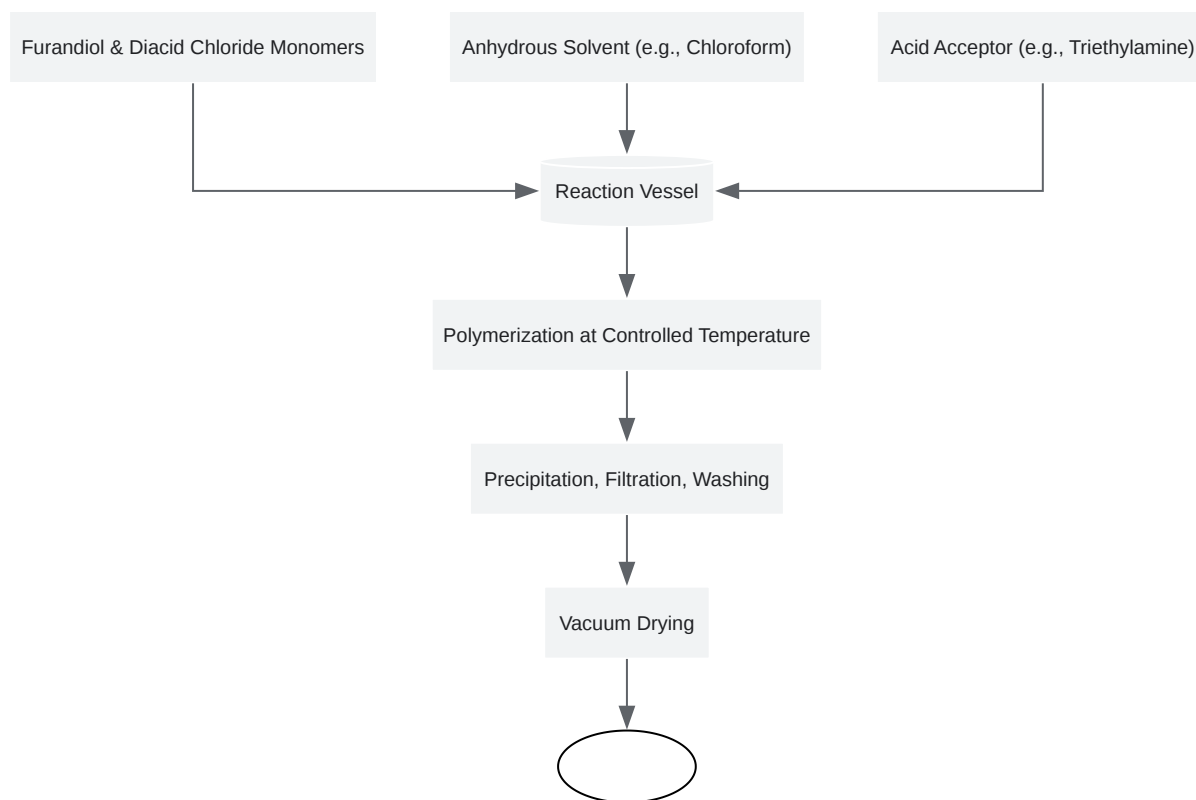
Furandiol & Diacid Chloride Monomers

Anhydrous Solvent (e.g., Chloroform)

Acid Acceptor (e.g., Triethylamine)

Reaction Vessel

Polymerization at Controlled Temperature

Precipitation, Filtration, Washing

Vacuum Drying